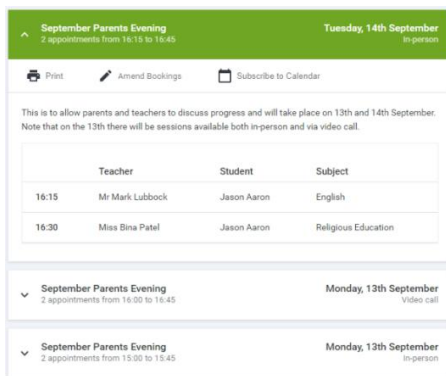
September Parents Evening
2 appointments from 16:15 to 16:45

Tuesday, 14th September
In-person

Print
Amend Bookings
Subscribe to Calendar

This is to allow parents and teachers to discuss progress and will take place on 13th and 14th September. Note that on the 13th there will be sessions available both in-person and via video call.

| | Teacher | Student | Subject |
|---|---|---|---|
| 16:15 | Mr Mark Lubbock | Jason Aaron | English |
| 16:30 | Miss Bina Patel | Jason Aaron | Religious Education |

September Parents Evening
2 appointments from 16:00 to 16:45

Monday, 13th September
Video call

September Parents Evening
2 appointments from 15:00 to 15:45

Monday, 13th September
In-person